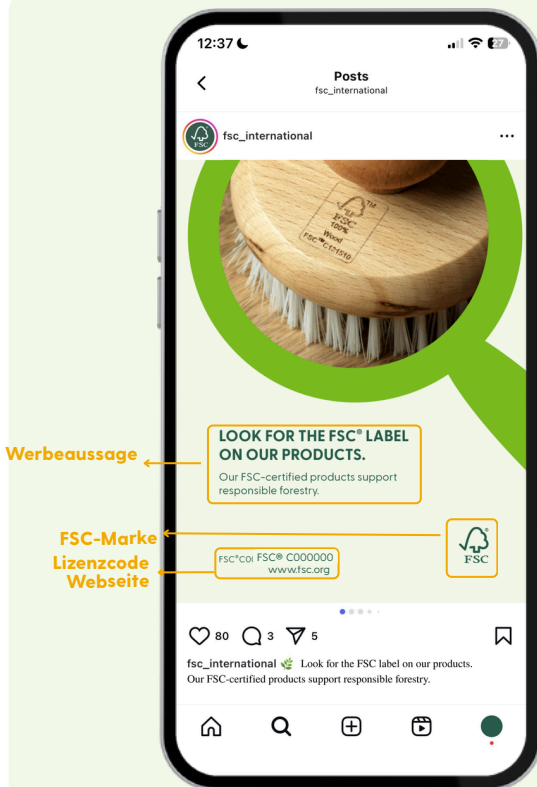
12:37

Posts
fsc_international

fsc_international

TM
FSC
100%
Wood
FSC® C115510

Werbeaussage

LOOK FOR THE FSC® LABEL ON OUR PRODUCTS.
Our FSC-certified products support responsible forestry.

FSC-Marke
Lizenzcode
Webseite

FSC®C0I FSC® C000000
www.fsc.org

FSC

80 3 5

fsc_international Look for the FSC label on our products. Our FSC-certified products support responsible forestry.